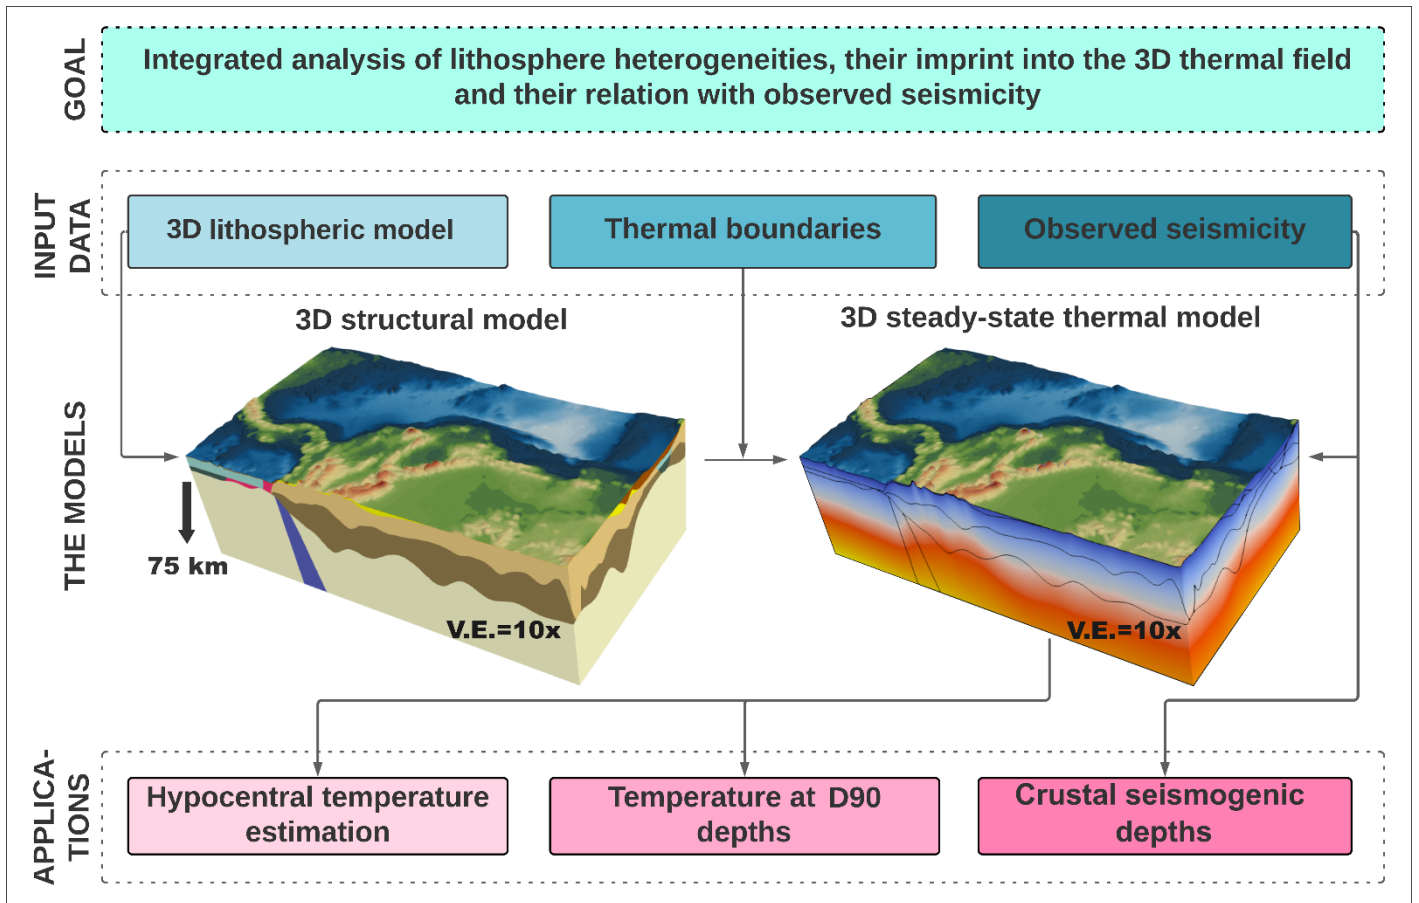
GOAL

Integrated analysis of lithosphere heterogeneities, their imprint into the 3D thermal field and their relation with observed seismicity

INPUT DATA

3D lithospheric model

Thermal boundaries

Observed seismicity

THE MODELS

3D structural model

75 km

V.E.=10x

3D steady-state thermal model

V.E.=10x

APPLICATIONS

Hypocentral temperature estimation

Temperature at D90 depths

Crustal seismogenic depths